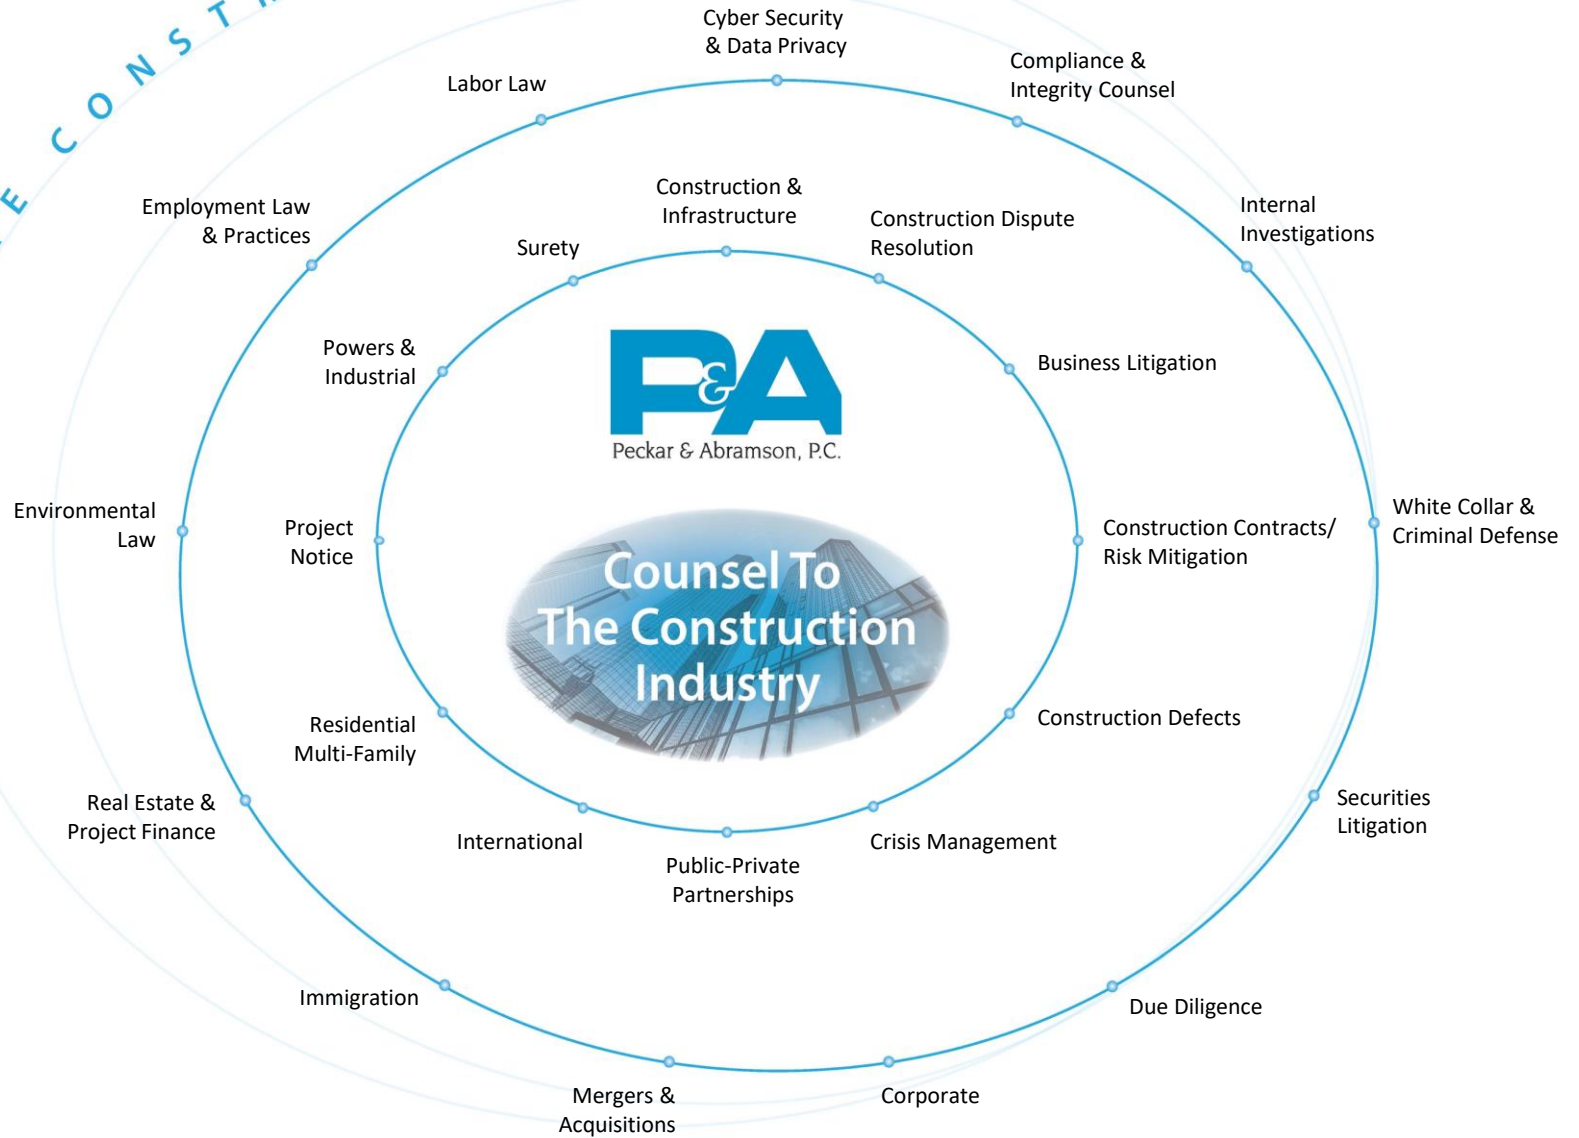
E CONST

Cyber Security & Data Privacy

Labor Law

Compliance & Integrity Counsel

Employment Law & Practices

Construction & Infrastructure

Surety

Construction Dispute Resolution

Internal Investigations

Powers & Industrial

P&A

Peckar & Abramson, P.C.

Business Litigation

Environmental Law

Project Notice

Counsel To The Construction Industry

Construction Contracts/ Risk Mitigation

White Collar & Criminal Defense

Residential Multi-Family

Construction Defects

Real Estate & Project Finance

International

Crisis Management

Securities Litigation

Public-Private Partnerships

Immigration

Due Diligence

Mergers & Acquisitions

Corporate